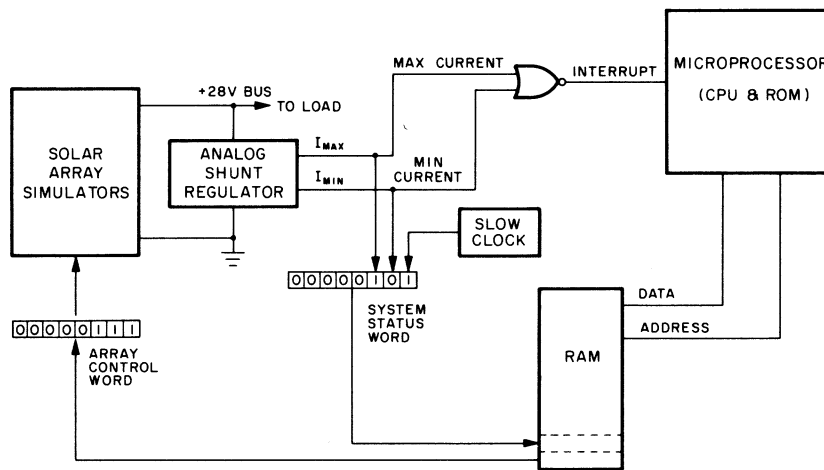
SOLAR ARRAY SIMULATORS

+28V BUS

TO LOAD

ANALOG SHUNT REGULATOR

MAX CURRENT

$I_{MAX}$

$I_{MIN}$

MIN CURRENT

INTERRUPT

MICROPROCESSOR (CPU & ROM)

SLOW CLOCK

0 0 0 0 0 1 0 1

SYSTEM STATUS WORD

0 0 0 0 0 1 1 1

ARRAY CONTROL WORD

DATA

ADDRESS

RAM